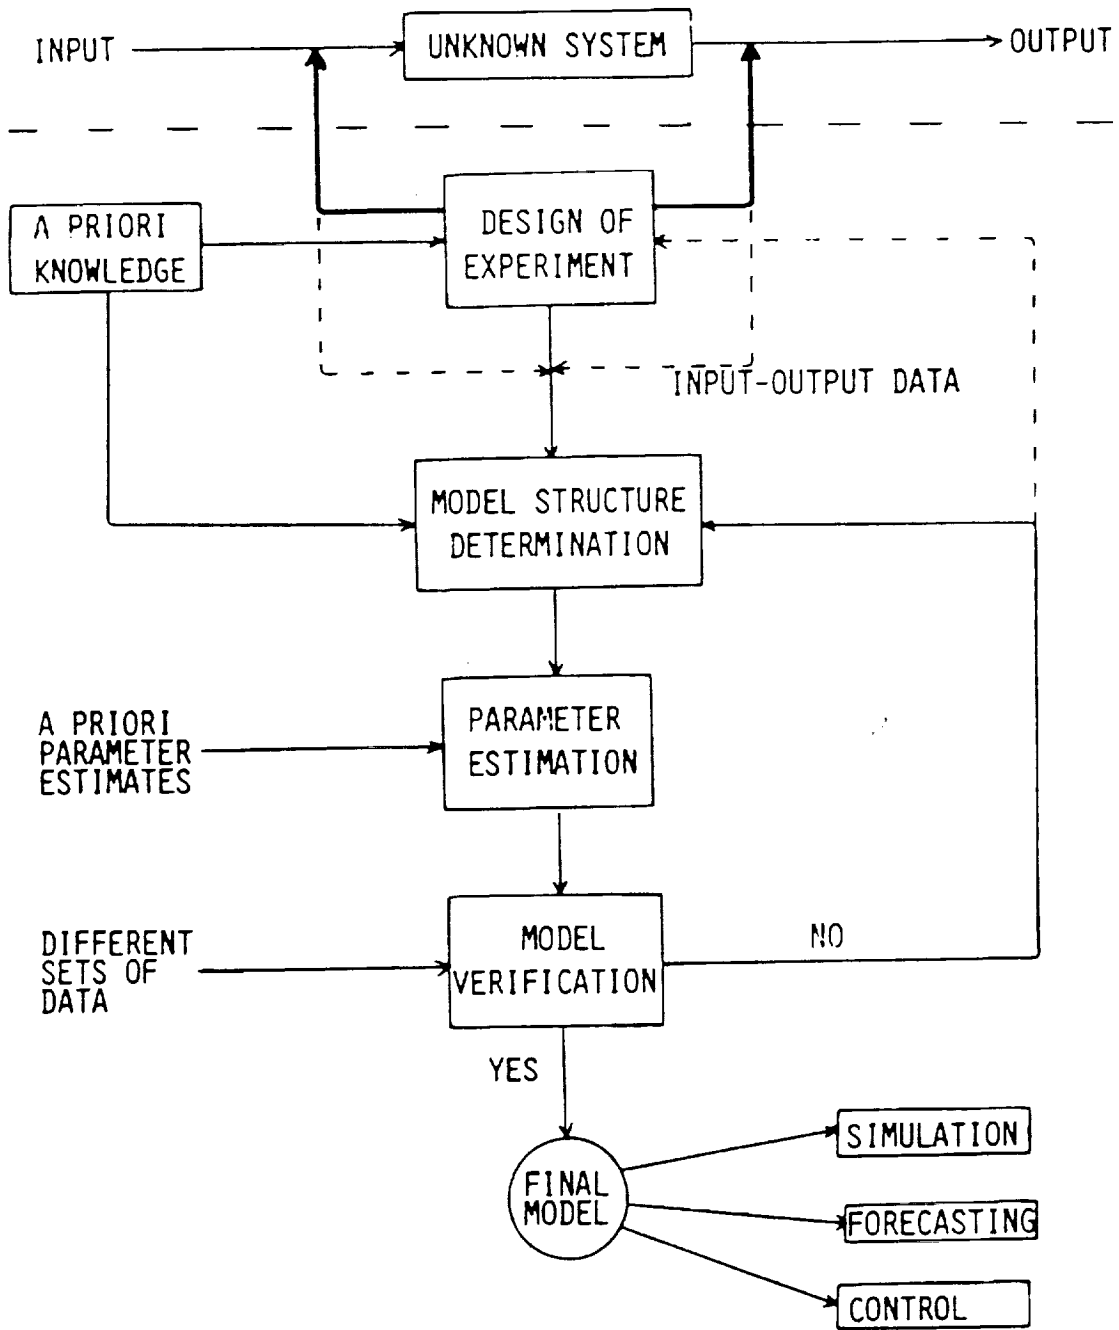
INPUT

UNKNOWN SYSTEM

OUTPUT

A PRIORI KNOWLEDGE

DESIGN OF EXPERIMENT

INPUT-OUTPUT DATA

MODEL STRUCTURE DETERMINATION

A PRIORI PARAMETER ESTIMATES

PARAMETER ESTIMATION

DIFFERENT SETS OF DATA

MODEL VERIFICATION

NO

YES

FINAL MODEL

SIMULATION

FORECASTING

CONTROL